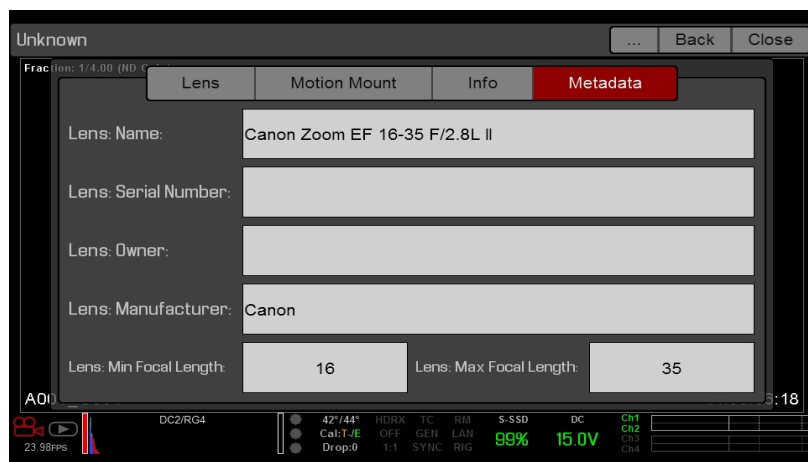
Unknown

... Back Close

Frac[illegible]ion: 1/4.00 (ND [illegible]

Lens Motion Mount Info Metadata

Lens: Name: Canon Zoom EF 16-35 F/2.8L II

Lens: Serial Number:

Lens: Owner:

Lens: Manufacturer: Canon

Lens: Min Focal Length: 16 Lens: Max Focal Length: 35

A0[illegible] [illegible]:18

23.98FPS DC2/RG4 42°/44° Cal:T-/E Drop:0 HDRX OFF 1:1 TC GEN SYNC RM LAN RIG S-SSD 99% DC 15.0V Ch1 Ch2 Ch3 Ch4